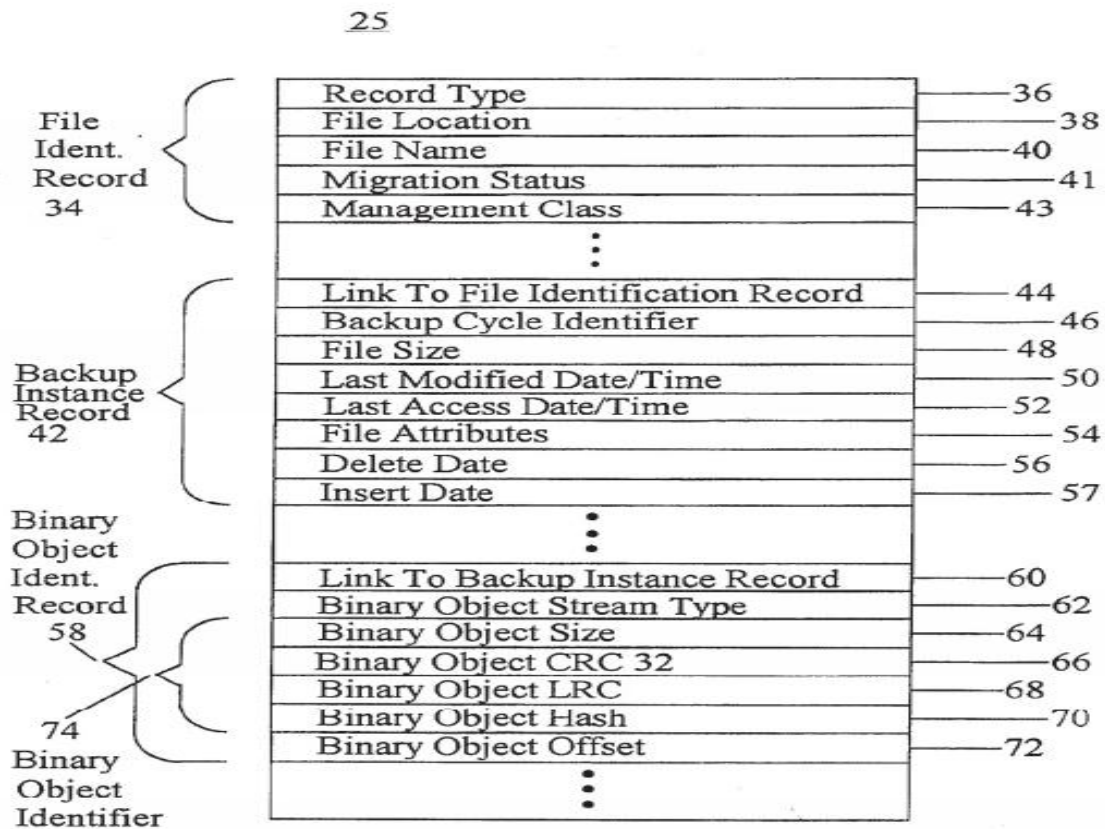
25

File Ident. Record 34

Record Type 36
File Location 38
File Name 40
Migration Status 41
Management Class 43

Backup Instance Record 42

Link To File Identification Record 44
Backup Cycle Identifier 46
File Size 48
Last Modified Date/Time 50
Last Access Date/Time 52
File Attributes 54
Delete Date 56
Insert Date 57

Binary Object Ident. Record 58

74 Binary Object Identifier

Link To Backup Instance Record 60
Binary Object Stream Type 62
Binary Object Size 64
Binary Object CRC 32 66
Binary Object LRC 68
Binary Object Hash 70
Binary Object Offset 72